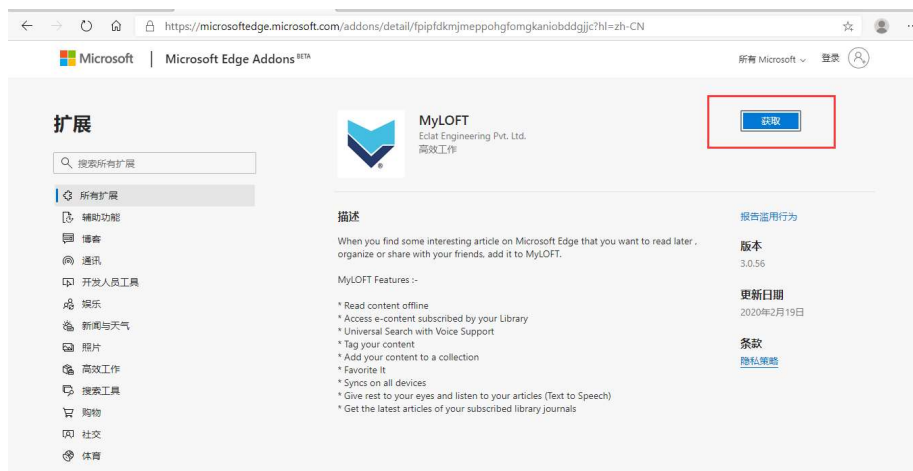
https://microsoftedge.microsoft.com/addons/detail/fpipfdkmjmeppohgfomgkaniobddgjjc?hl=zh-CN

Microsoft | Microsoft Edge Addons BETA

所有 Microsoft ⌄ 登录

扩展

搜索所有扩展

所有扩展
辅助功能
博客
通讯
开发人员工具
娱乐
新闻与天气
照片
高效工作
搜索工具
购物
社交
体育

MyLOFT
Eclat Engineering Pvt. Ltd.
高效工作

获取

描述

When you find some interesting article on Microsoft Edge that you want to read later , organize or share with your friends, add it to MyLOFT.

MyLOFT Features :-

* Read content offline
* Access e-content subscribed by your Library
* Universal Search with Voice Support
* Tag your content
* Add your content to a collection
* Favorite It
* Syncs on all devices
* Give rest to your eyes and listen to your articles (Text to Speech)
* Get the latest articles of your subscribed library journals

报告滥用行为

版本
3.0.56

更新日期
2020年2月19日

条款
隐私策略